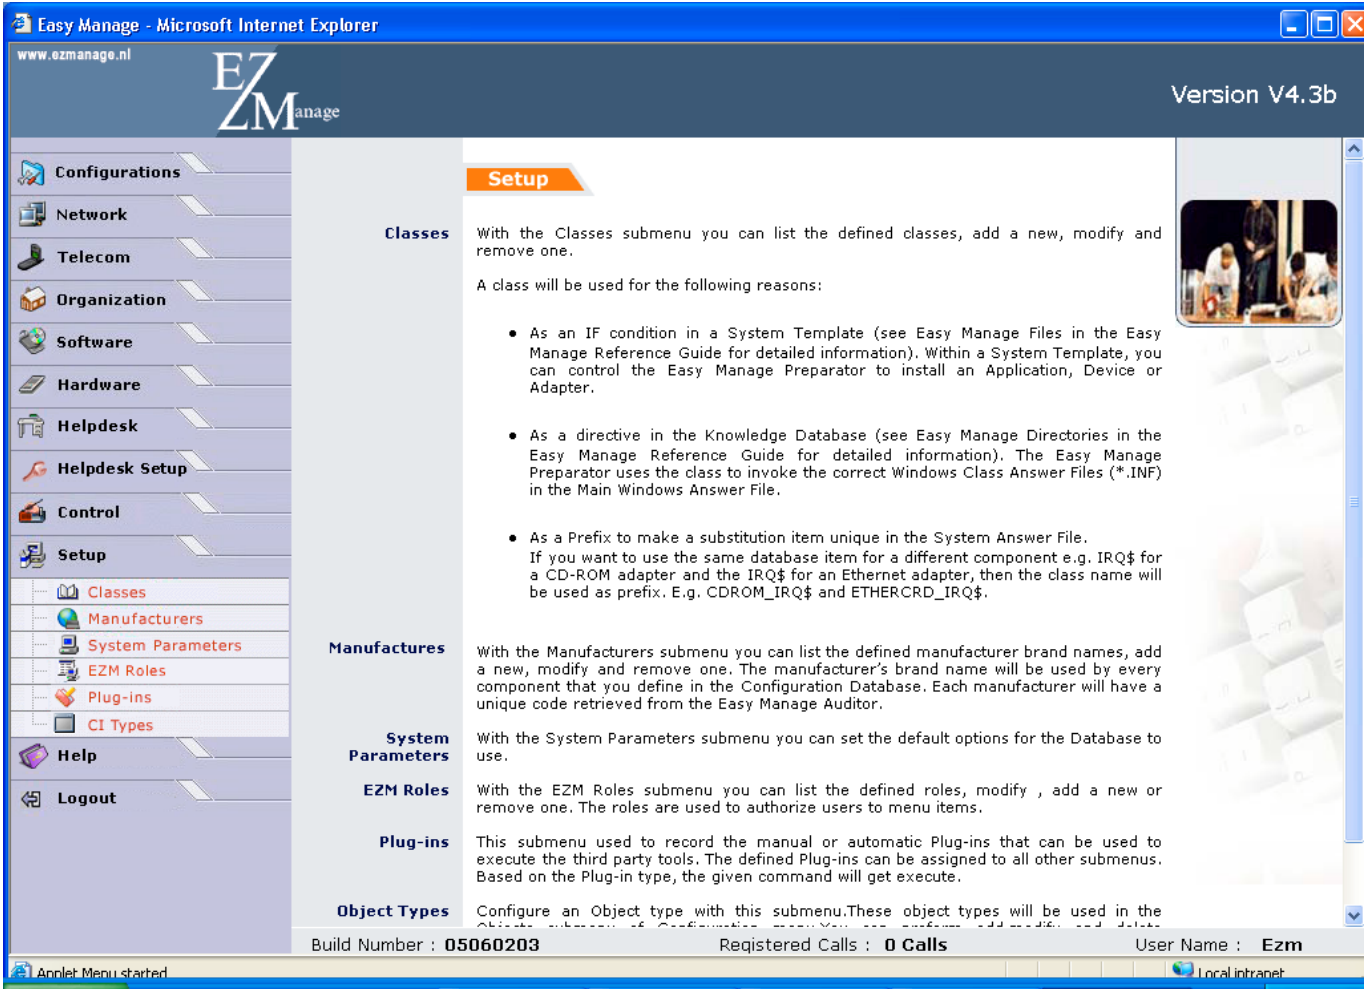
Easy Manage - Microsoft Internet Explorer

www.ezmanage.nl

EZManage

Version V4.3b

Configurations
Network
Telecom
Organization
Software
Hardware
Helpdesk
Helpdesk Setup
Control
Setup
Classes
Manufacturers
System Parameters
EZM Roles
Plug-ins
CI Types
Help
Logout

Setup

Classes

With the Classes submenu you can list the defined classes, add a new, modify and remove one.

A class will be used for the following reasons:

- As an IF condition in a System Template (see Easy Manage Files in the Easy Manage Reference Guide for detailed information). Within a System Template, you can control the Easy Manage Preparator to install an Application, Device or Adapter.

- As a directive in the Knowledge Database (see Easy Manage Directories in the Easy Manage Reference Guide for detailed information). The Easy Manage Preparator uses the class to invoke the correct Windows Class Answer Files (*.INF) in the Main Windows Answer File.

- As a Prefix to make a substitution item unique in the System Answer File. If you want to use the same database item for a different component e.g. IRQ$ for a CD-ROM adapter and the IRQ$ for an Ethernet adapter, then the class name will be used as prefix. E.g. CDROM_IRQ$ and ETHERCRD_IRQ$.

Manufactures

With the Manufacturers submenu you can list the defined manufacturer brand names, add a new, modify and remove one. The manufacturer's brand name will be used by every component that you define in the Configuration Database. Each manufacturer will have a unique code retrieved from the Easy Manage Auditor.

System Parameters

With the System Parameters submenu you can set the default options for the Database to use.

EZM Roles

With the EZM Roles submenu you can list the defined roles, modify , add a new or remove one. The roles are used to authorize users to menu items.

Plug-ins

This submenu used to record the manual or automatic Plug-ins that can be used to execute the third party tools. The defined Plug-ins can be assigned to all other submenus. Based on the Plug-in type, the given command will get execute.

Object Types

Configure an Object type with this submenu.These object types will be used in the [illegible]

Build Number : 05060203    Registered Calls : 0 Calls    User Name : Ezm

Applet Menu started    Local intranet